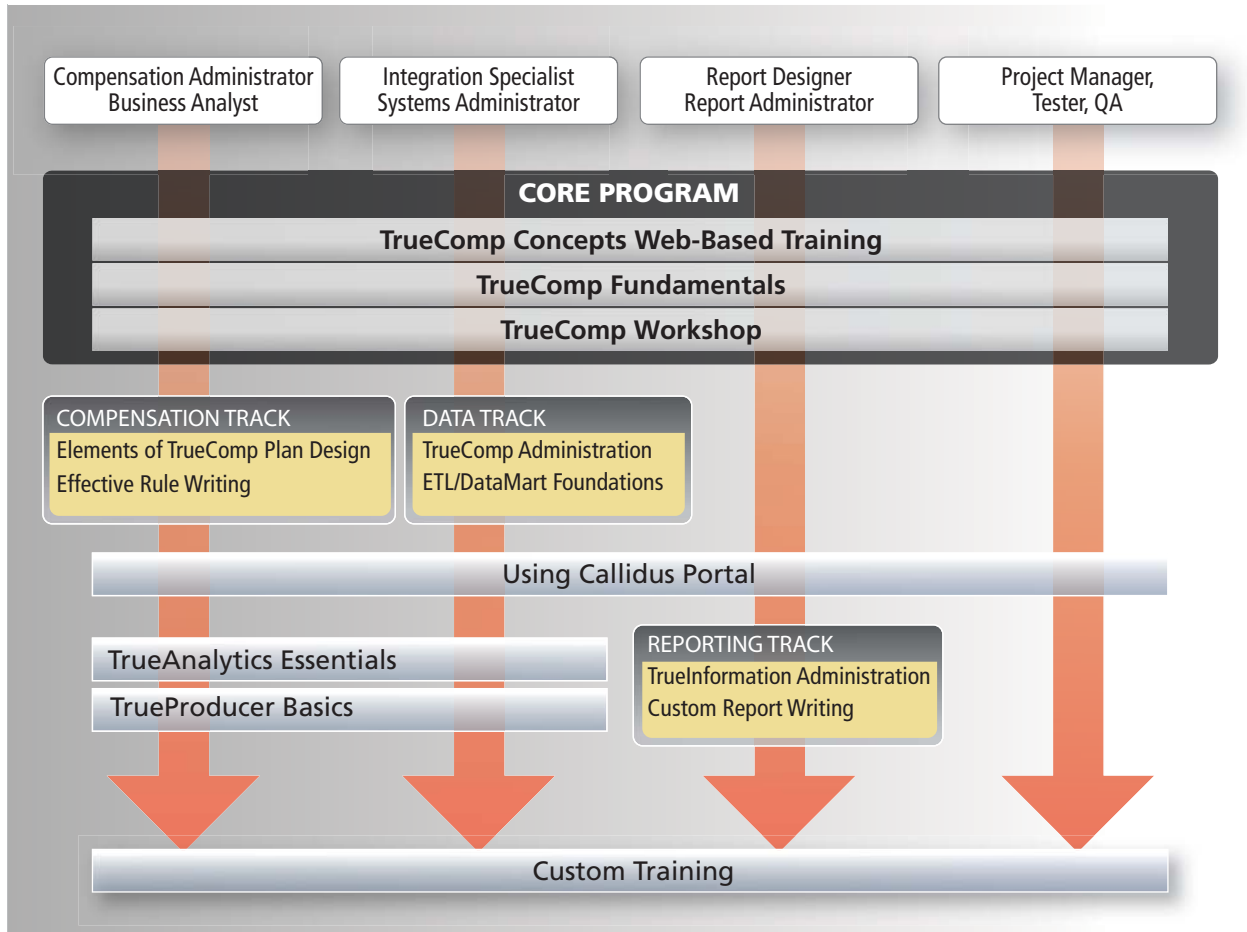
Compensation Administrator
Business Analyst

Integration Specialist
Systems Administrator

Report Designer
Report Administrator

Project Manager,
Tester, QA

CORE PROGRAM

TrueComp Concepts Web-Based Training

TrueComp Fundamentals

TrueComp Workshop

COMPENSATION TRACK
Elements of TrueComp Plan Design
Effective Rule Writing

DATA TRACK
TrueComp Administration
ETL/DataMart Foundations

Using Callidus Portal

TrueAnalytics Essentials

TrueProducer Basics

REPORTING TRACK
TrueInformation Administration
Custom Report Writing

Custom Training